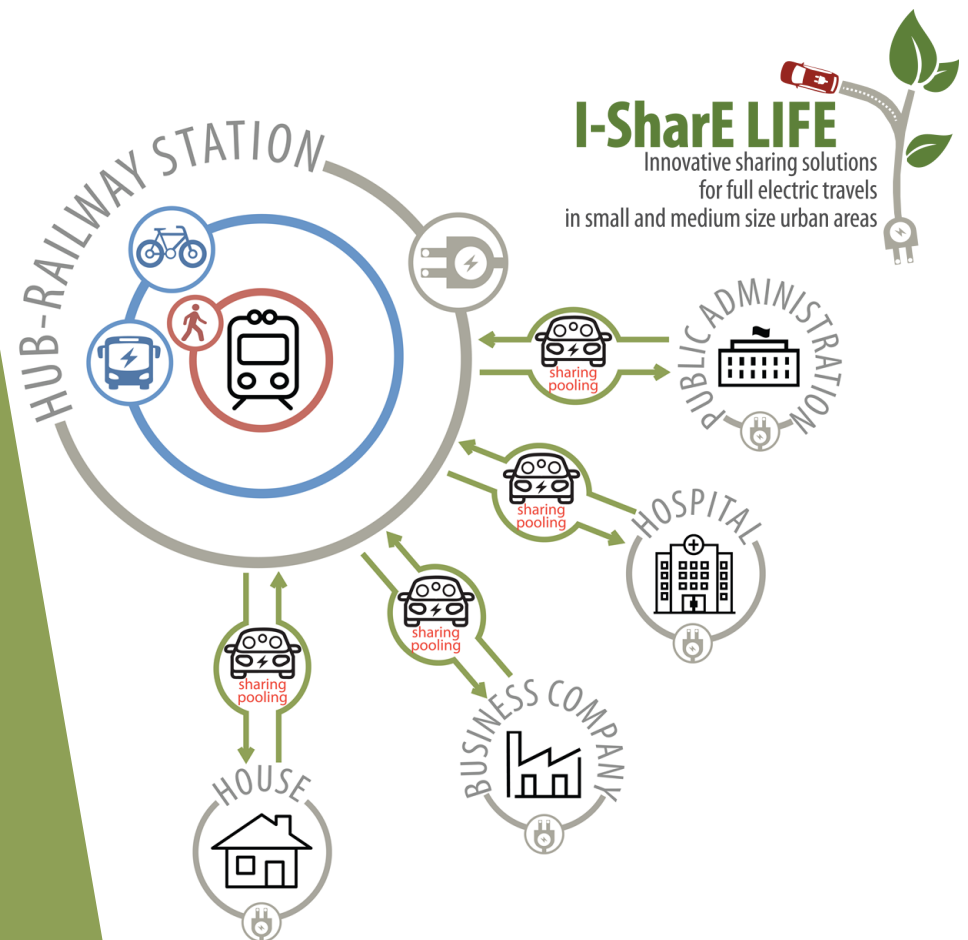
I-SharE LIFE
Innovative sharing solutions for full electric travels in small and medium size urban areas

HUB-RAILWAY STATION

PUBLIC ADMINISTRATION

sharing
pooling

HOSPITAL

sharing
pooling

sharing
pooling

sharing
pooling

BUSINESS COMPANY

HOUSE